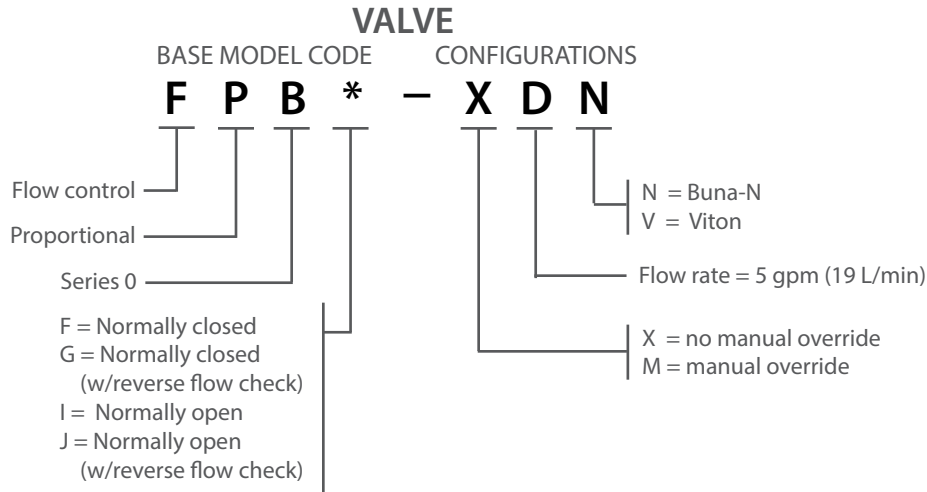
VALVE

BASE MODEL CODE CONFIGURATIONS

F P B * – X D N

Flow control

Proportional

Series 0

F = Normally closed
G = Normally closed (w/reverse flow check)
I = Normally open
J = Normally open (w/reverse flow check)

N = Buna-N
V = Viton

Flow rate = 5 gpm (19 L/min)

X = no manual override
M = manual override